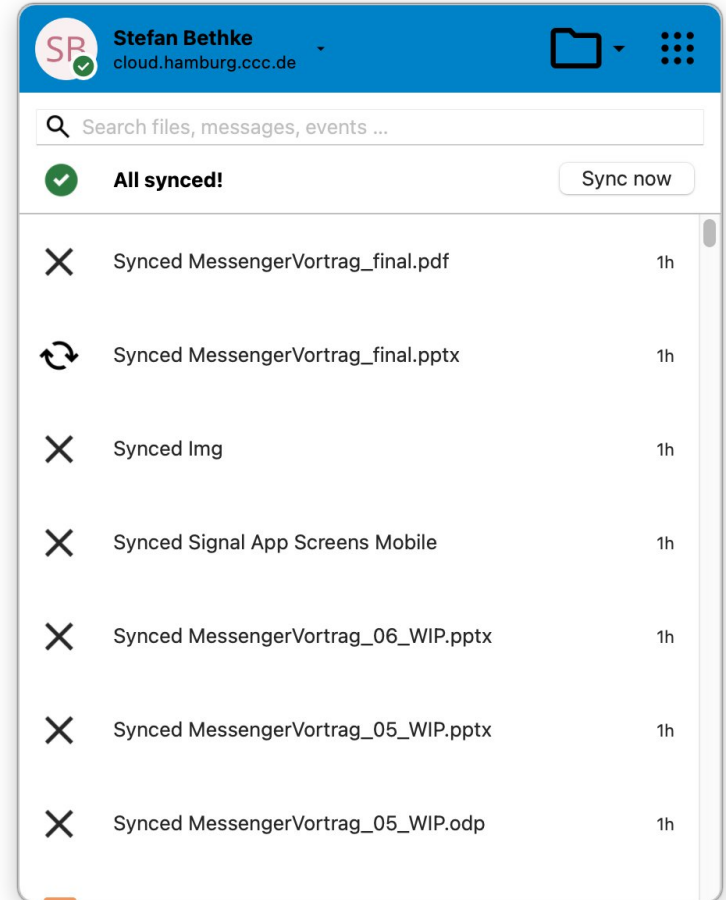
SB

Stefan Bethke
cloud.hamburg.ccc.de

Search files, messages, events ...

All synced!

Sync now

Synced MessengerVortrag_final.pdf 1h

Synced MessengerVortrag_final.pptx 1h

Synced Img 1h

Synced Signal App Screens Mobile 1h

Synced MessengerVortrag_06_WIP.pptx 1h

Synced MessengerVortrag_05_WIP.pptx 1h

Synced MessengerVortrag_05_WIP.odp 1h